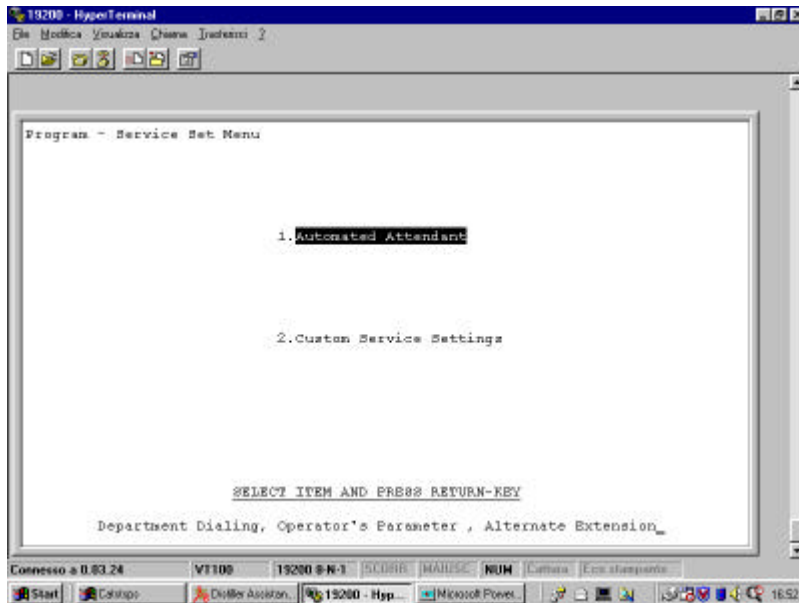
19200 - HyperTerminal

File Modifica Visualizza Chiama Trasferisci ?

Program - Service Set Menu

1.Automated Attendant

2.Custom Service Settings

SELECT ITEM AND PRESS RETURN-KEY

Department Dialing, Operator's Parameter , Alternate Extension_

Connesso a 0.03.24 VT100 19200 8-N-1 SCORR MAIUSC NUM Cattura Eco stampante

Start Catalogo Distiller Assistan... 19200 - Hyp... Microsoft Power... 16:52